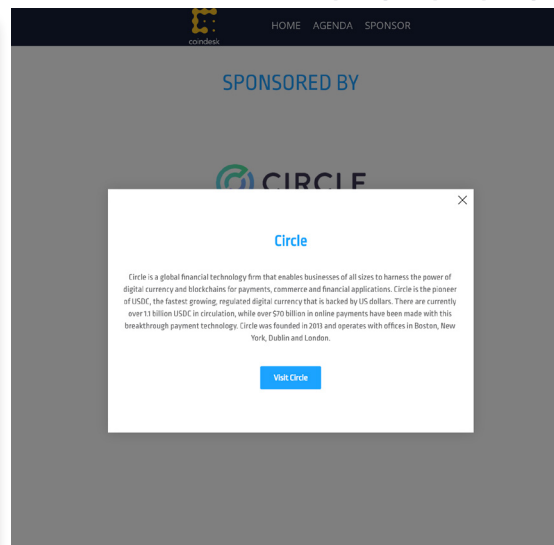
coindesk

HOME AGENDA SPONSOR

SPONSORED BY

CIRCLE

×

Circle

Circle is a global financial technology firm that enables businesses of all sizes to harness the power of digital currency and blockchains for payments, commerce and financial applications. Circle is the pioneer of USDC, the fastest growing, regulated digital currency that is backed by US dollars. There are currently over 1.1 billion USDC in circulation, while over $70 billion in online payments have been made with this breakthrough payment technology. Circle was founded in 2013 and operates with offices in Boston, New York, Dublin and London.

Visit Circle